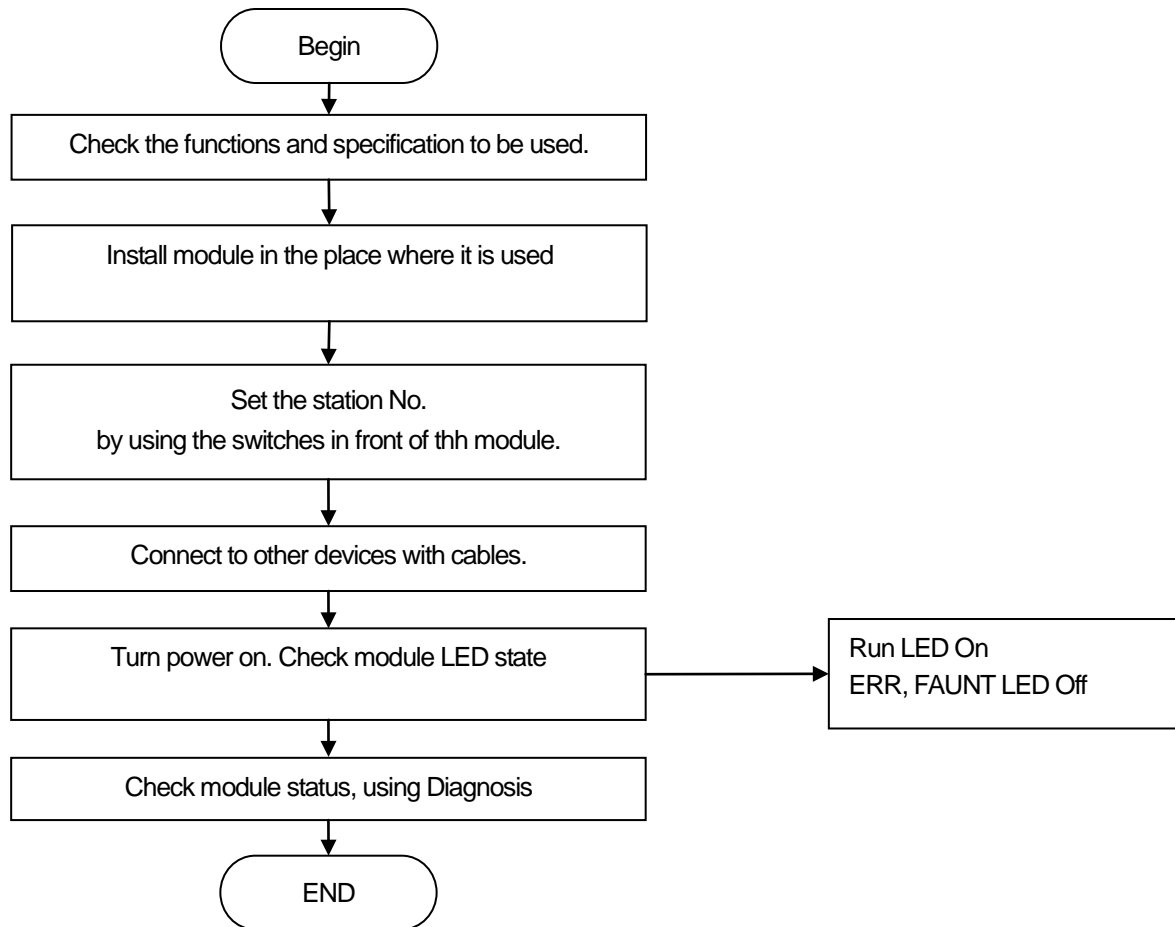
Begin

Check the functions and specification to be used.

Install module in the place where it is used

Set the station No.
by using the switches in front of thh module.

Connect to other devices with cables.

Turn power on. Check module LED state

Run LED On
ERR, FAUNT LED Off

Check module status, using Diagnosis

END